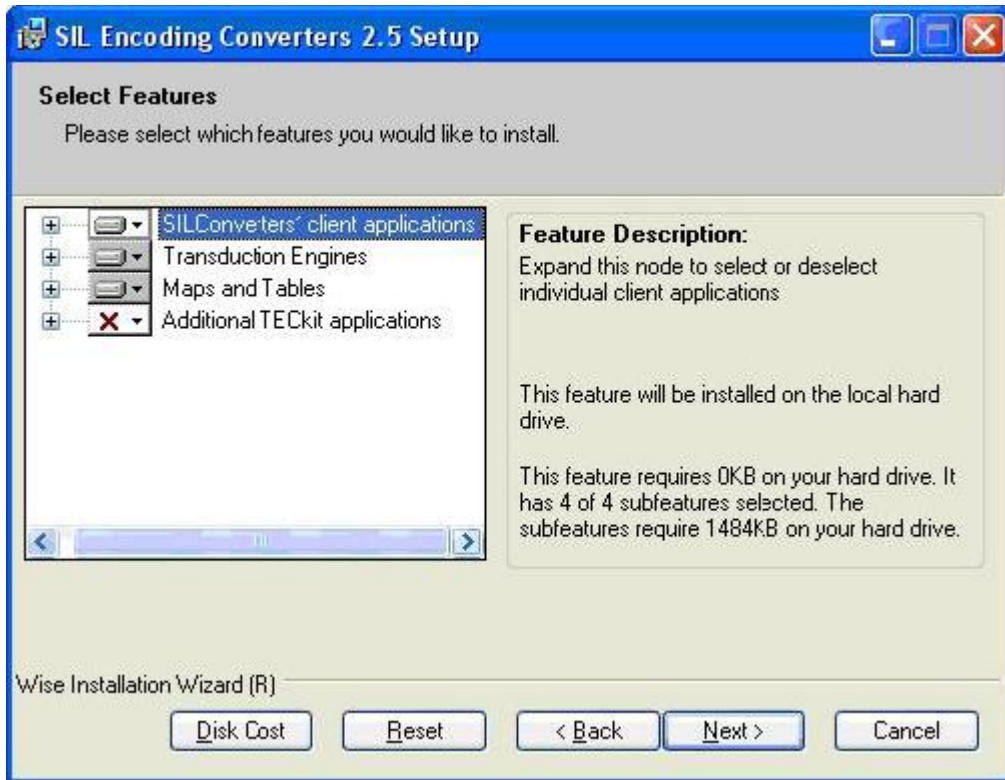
SIL Encoding Converters 2.5 Setup

Select Features

Please select which features you would like to install.

SILConverters' client applications
Transduction Engines
Maps and Tables
Additional TECkit applications

Feature Description:
Expand this node to select or deselect individual client applications

This feature will be installed on the local hard drive.

This feature requires 0KB on your hard drive. It has 4 of 4 subfeatures selected. The subfeatures require 1484KB on your hard drive.

Wise Installation Wizard (R)

Disk Cost
Reset
< Back
Next >
Cancel